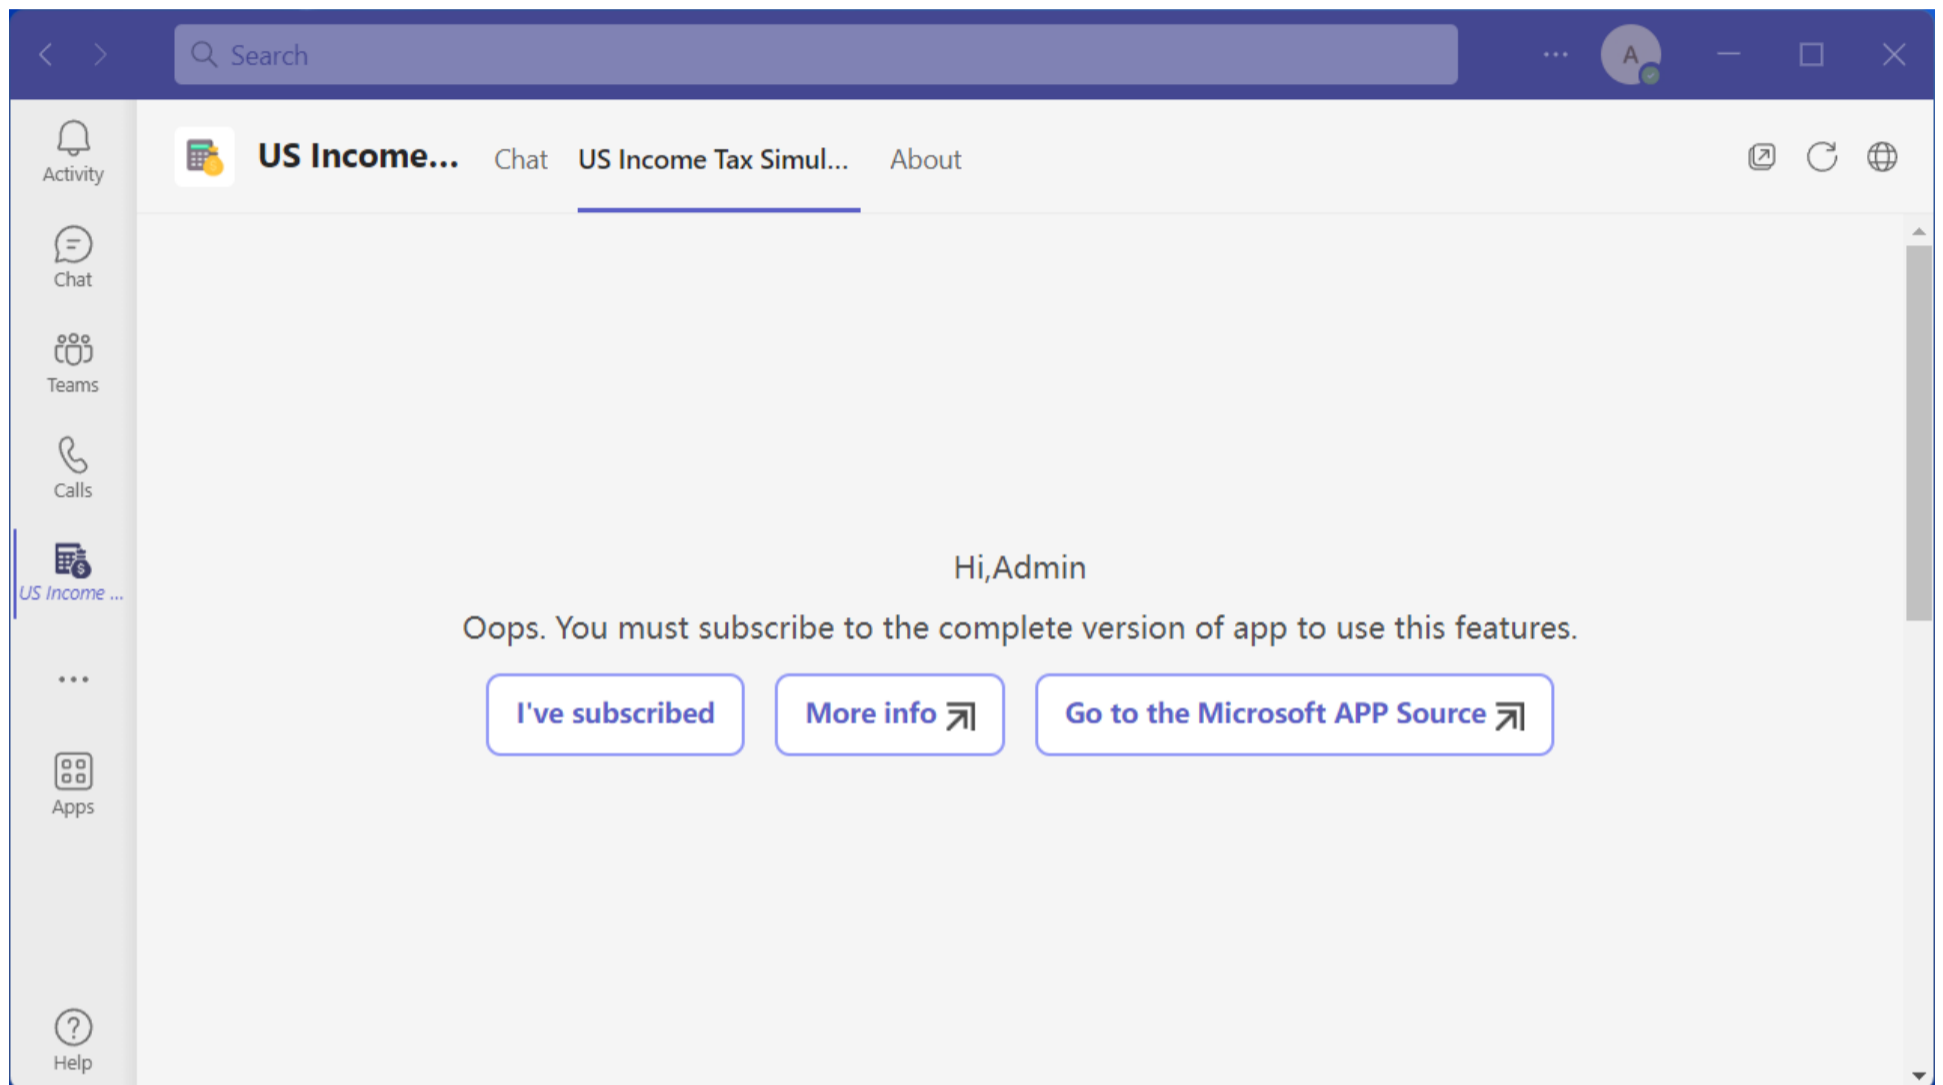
Search

...

A

Activity

Chat

Teams

Calls

US Income ...

...

Apps

Help

US Income...

Chat

US Income Tax Simul...

About

Hi,Admin

Oops. You must subscribe to the complete version of app to use this features.

I've subscribed

More info

Go to the Microsoft APP Source